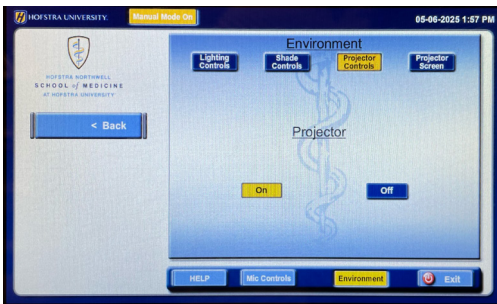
HOFSTRA UNIVERSITY.

Manual Mode On

05-06-2025 1:57 PM

HOFSTRA NORTHWELL
SCHOOL of MEDICINE
AT HOFSTRA UNIVERSITY

< Back

Environment

Lighting Controls

Shade Controls

Projector Controls

Projector Screen

Projector

On

Off

HELP

Mic Controls

Environment

Exit